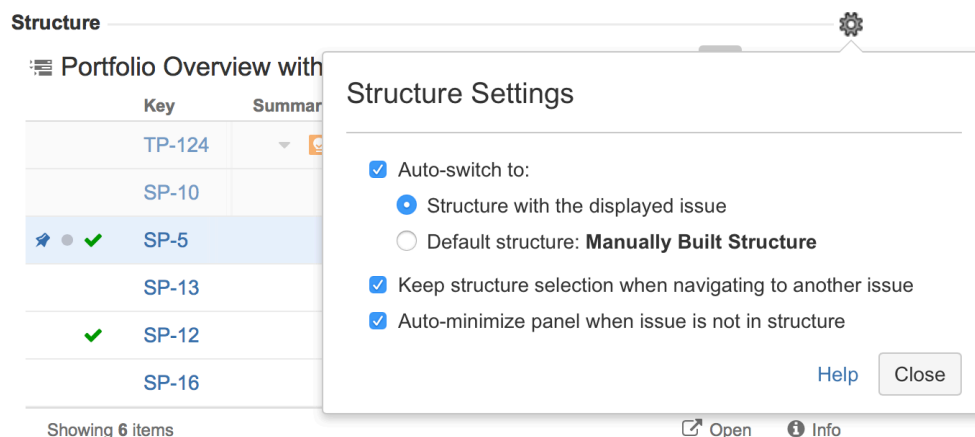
Structure

Portfolio Overview with

| Key | Summar |
|---|---|
| TP-124 | |
| SP-10 | |
| SP-5 | |
| SP-13 | |
| SP-12 | |
| SP-16 | |

Showing **6** items

Open Info

Structure Settings

Auto-switch to:

Structure with the displayed issue

Default structure: **Manually Built Structure**

Keep structure selection when navigating to another issue

Auto-minimize panel when issue is not in structure

Help Close